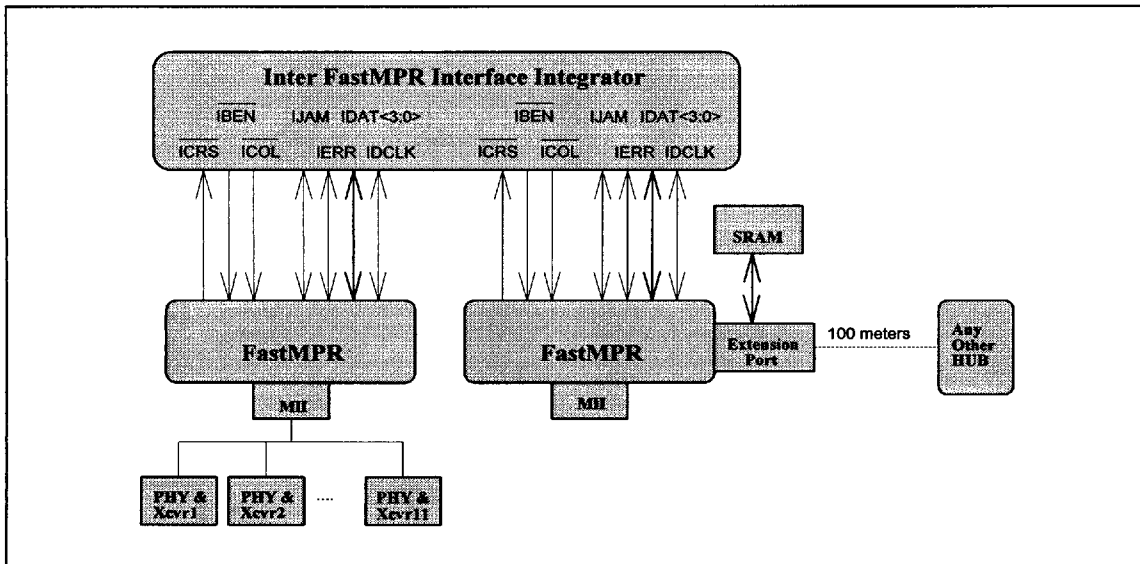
Inter FastMPR Interface Integrator

$\overline{\text{IBEN}}$ IJAM IDAT<3;0>

$\overline{\text{ICRS}}$ $\overline{\text{ICOL}}$ IERR IDCLK

$\overline{\text{IBEN}}$ IJAM IDAT<3;0>

$\overline{\text{ICRS}}$ $\overline{\text{ICOL}}$ IERR IDCLK

SRAM

FastMPR

FastMPR

Extension Port

100 meters

Any Other HUB

MII

MII

PHY & Xcvr1

PHY & Xcvr2

....

PHY & Xcvr11